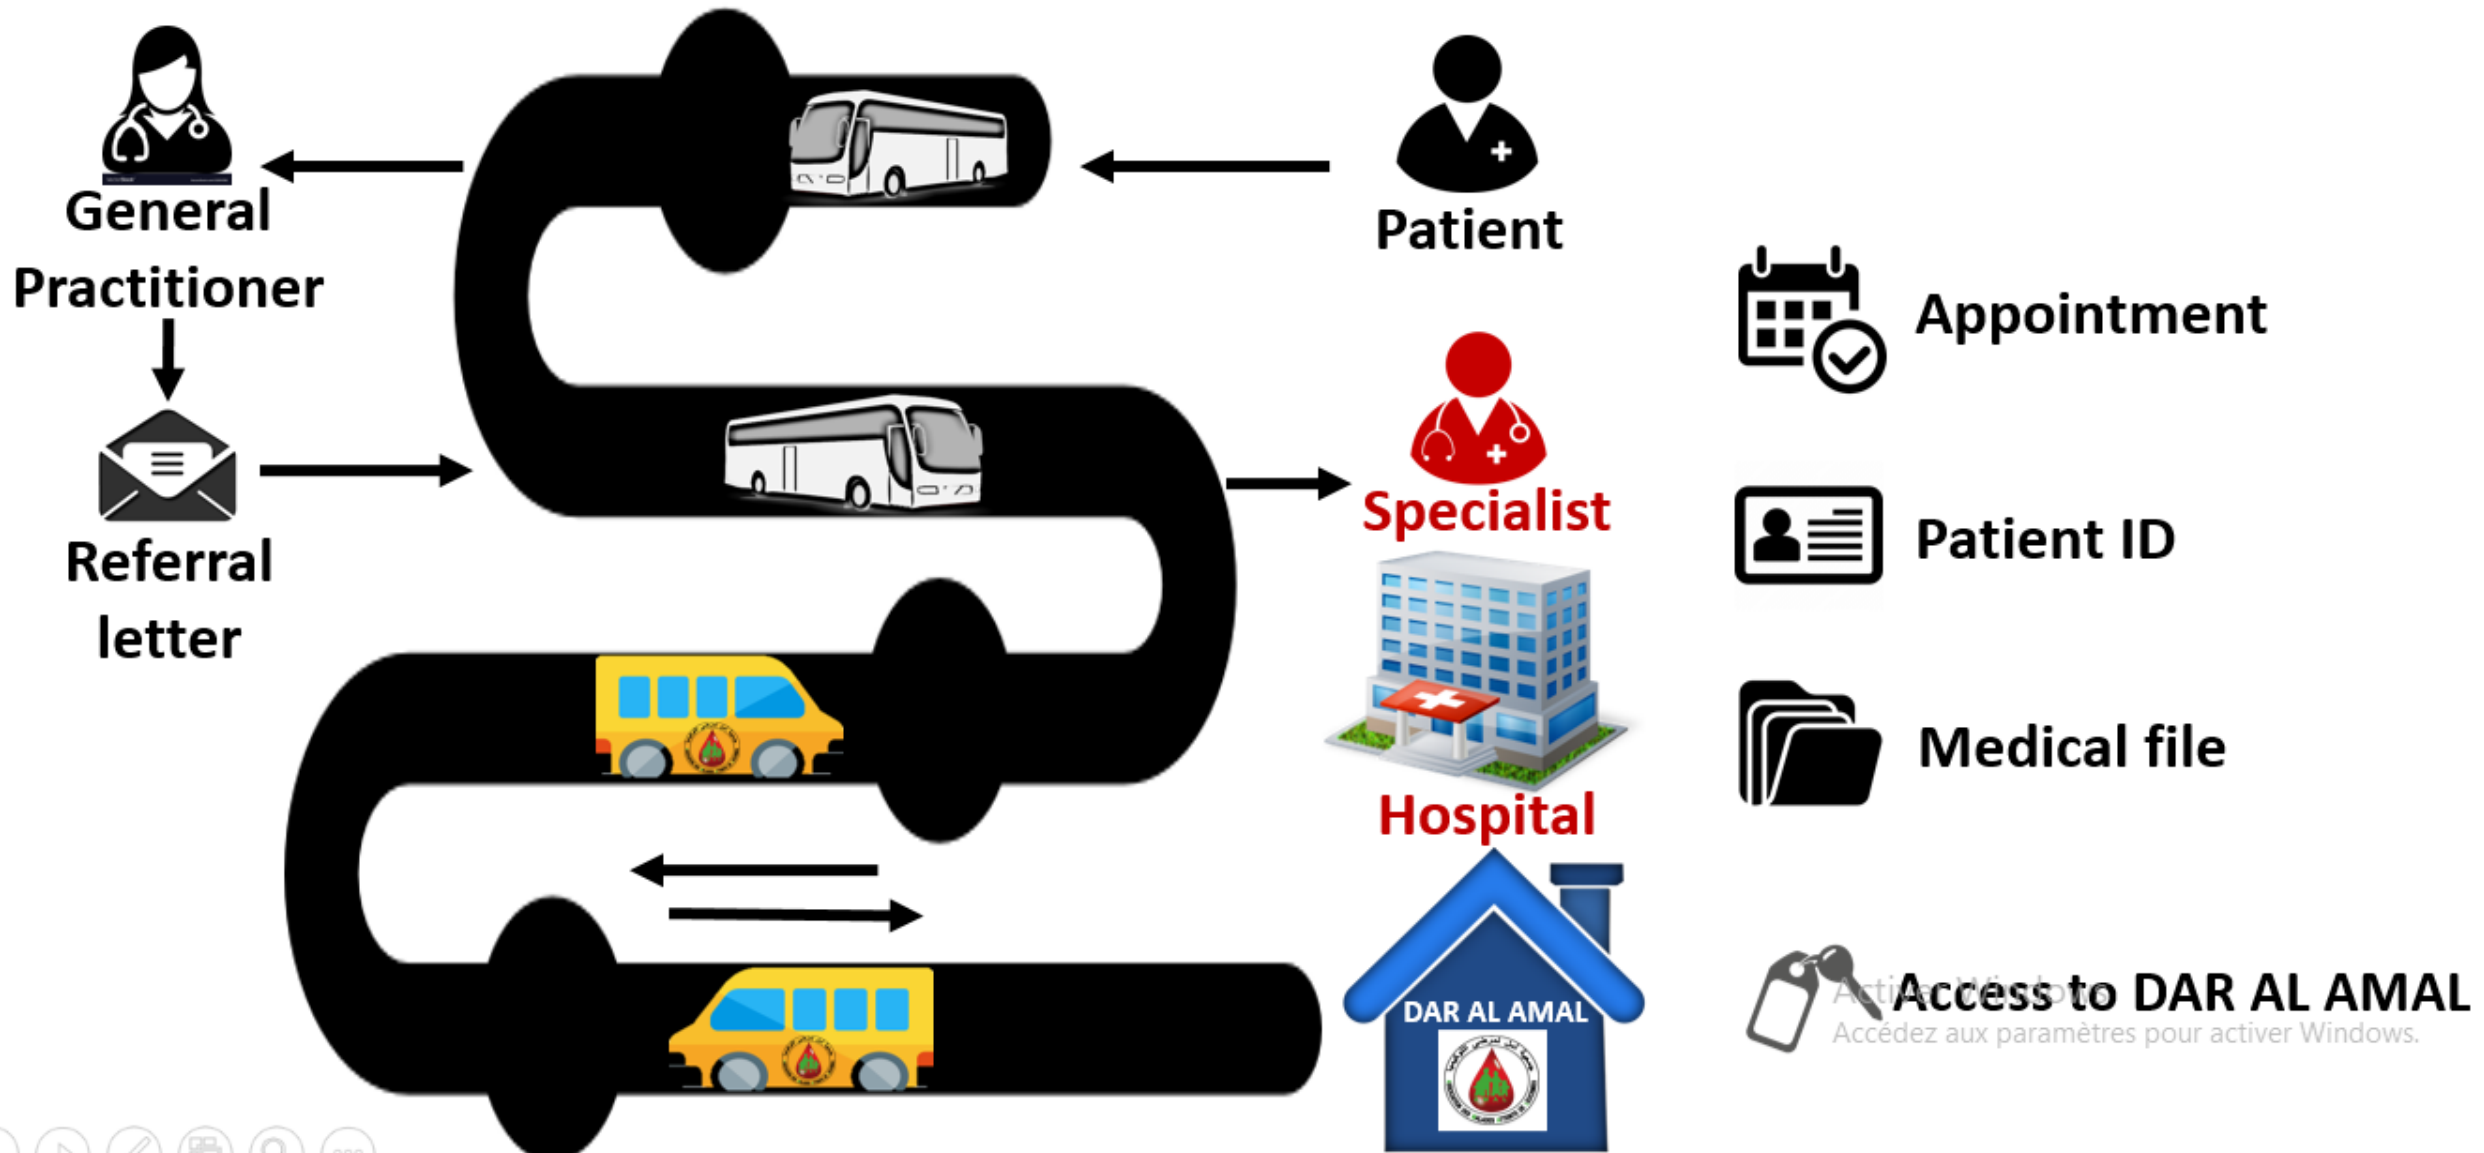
General Practitioner

Referral letter

Patient

Specialist

Hospital

DAR AL AMAL

Appointment

Patient ID

Medical file

Access to DAR AL AMAL

Activer Windows
Accédez aux paramètres pour activer Windows.